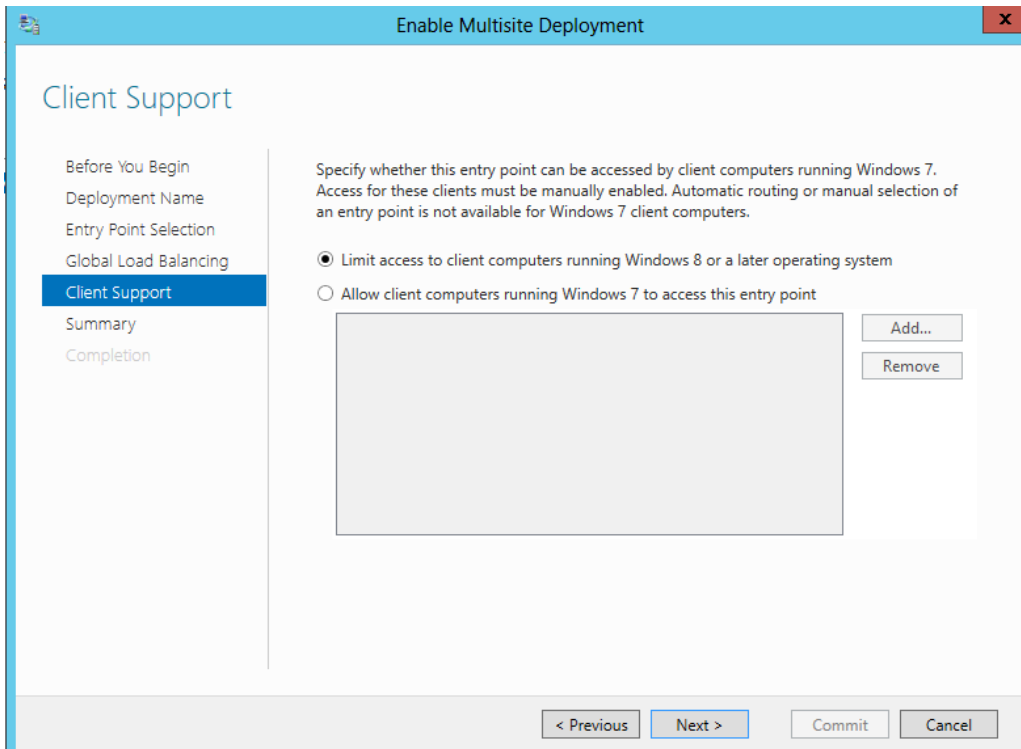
Enable Multisite Deployment

Client Support

Before You Begin
Deployment Name
Entry Point Selection
Global Load Balancing
Client Support
Summary
Completion

Specify whether this entry point can be accessed by client computers running Windows 7. Access for these clients must be manually enabled. Automatic routing or manual selection of an entry point is not available for Windows 7 client computers.

Limit access to client computers running Windows 8 or a later operating system

Allow client computers running Windows 7 to access this entry point

Add...

Remove

< Previous Next > Commit Cancel